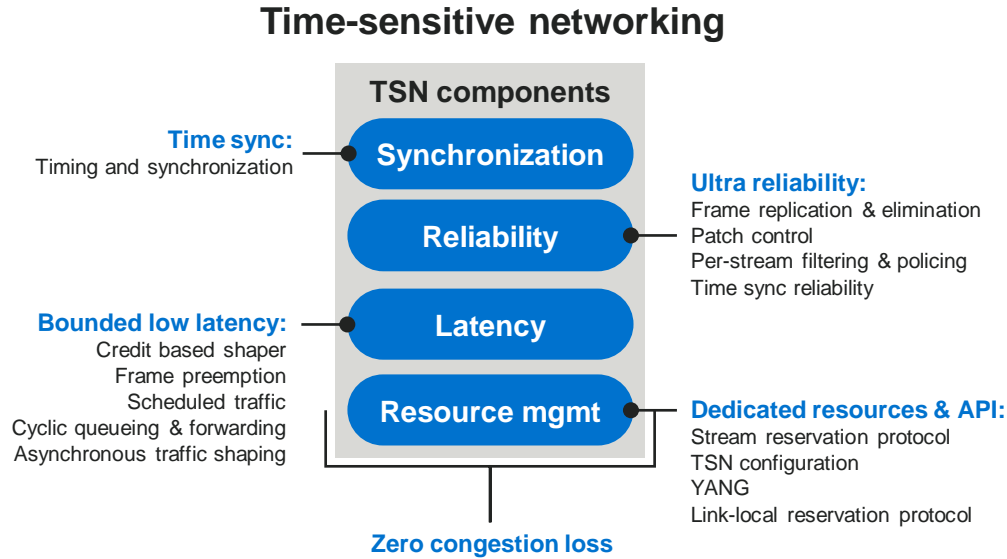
Time-sensitive networking

TSN components

Time sync:
Timing and synchronization

Synchronization

Ultra reliability:
Frame replication & elimination
Patch control
Per-stream filtering & policing
Time sync reliability

Reliability

Bounded low latency:
Credit based shaper
Frame preemption
Scheduled traffic
Cyclic queueing & forwarding
Asynchronous traffic shaping

Latency

Resource mgmt

Dedicated resources & API:
Stream reservation protocol
TSN configuration
YANG
Link-local reservation protocol

Zero congestion loss